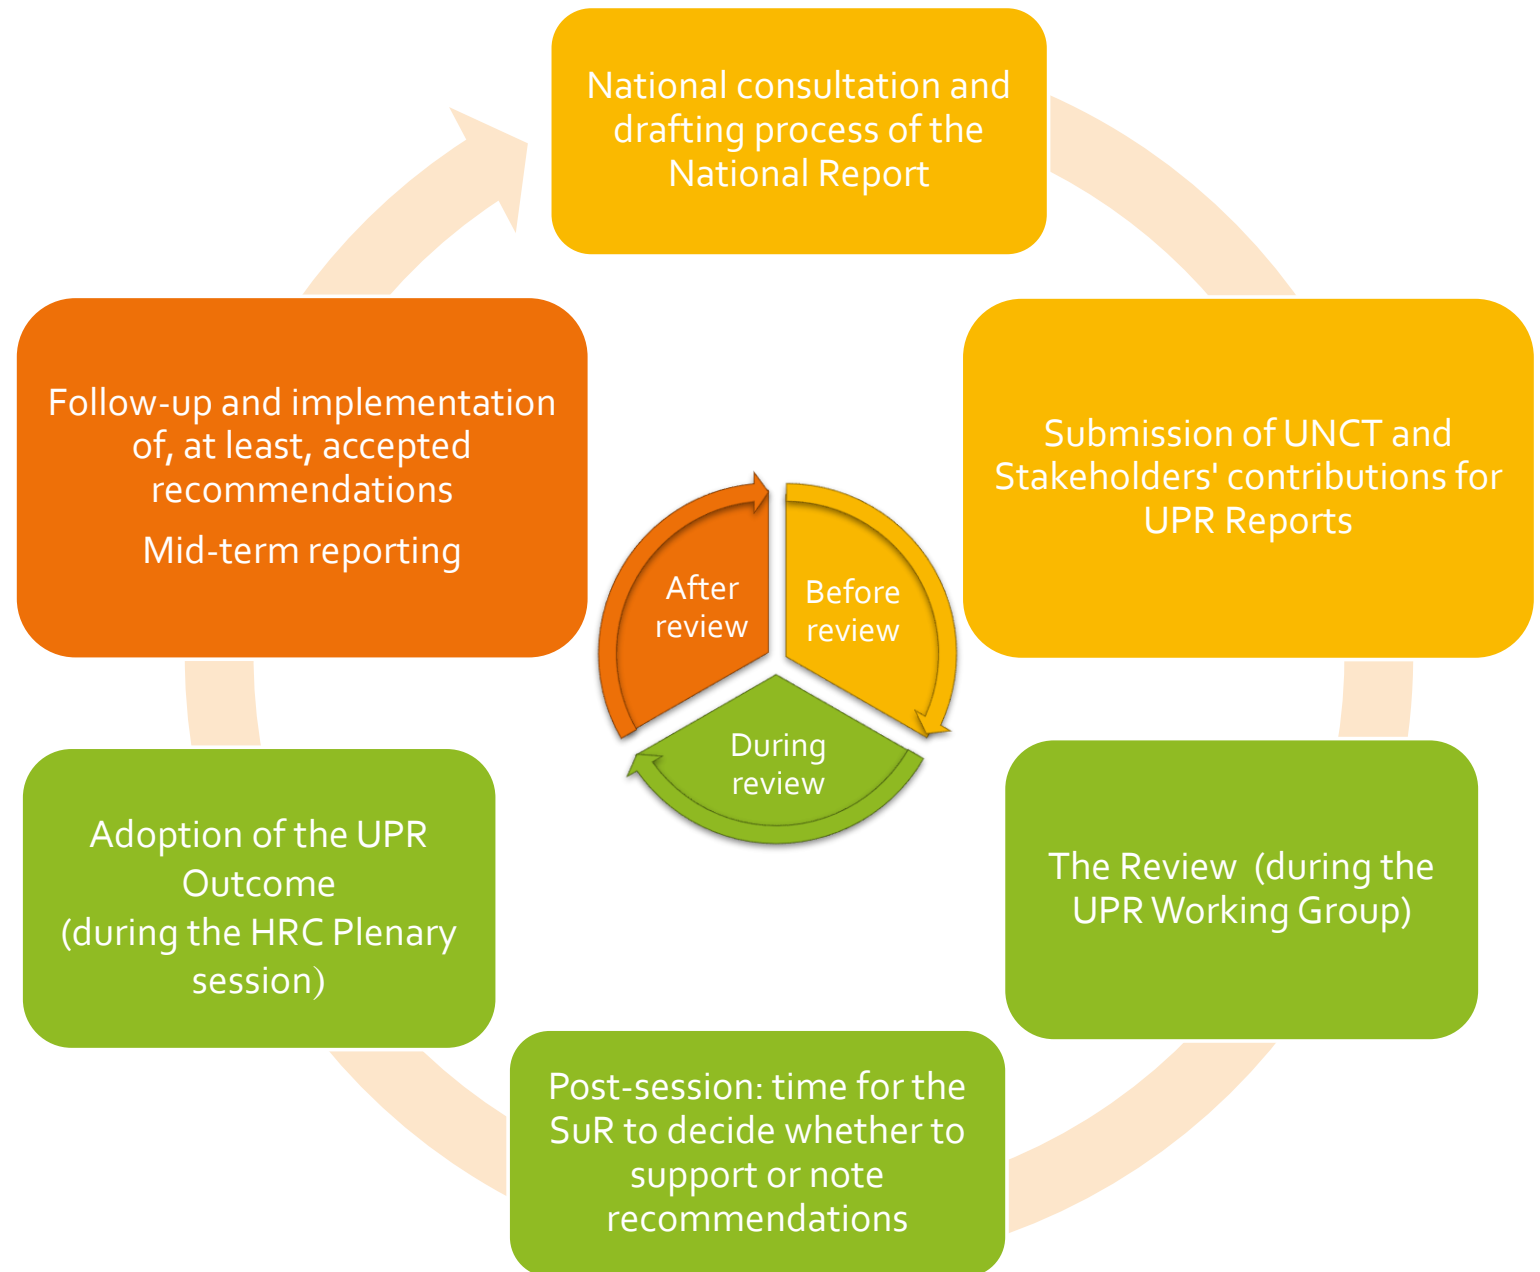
National consultation and drafting process of the National Report

Submission of UNCT and Stakeholders' contributions for UPR Reports

The Review (during the UPR Working Group)

Post-session: time for the SuR to decide whether to support or note recommendations

Adoption of the UPR Outcome (during the HRC Plenary session)

Follow-up and implementation of, at least, accepted recommendations

Mid-term reporting

After review

Before review

During review